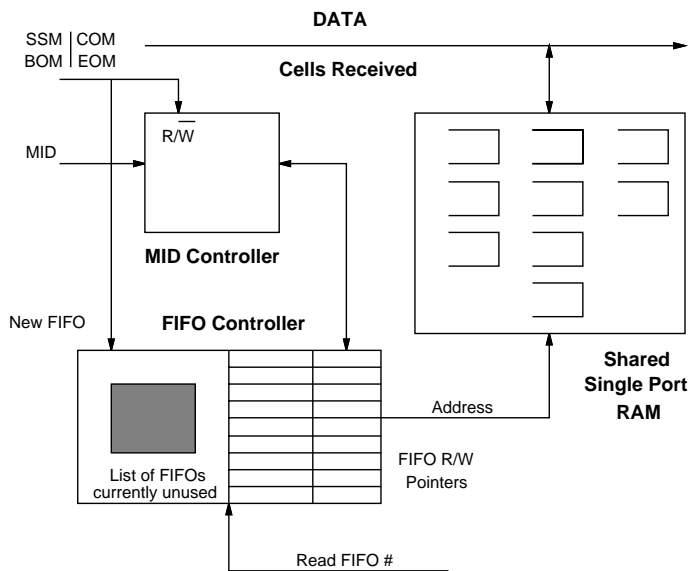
DATA

SSM | COM
BOM | EOM

Cells Received

$R/\overline{W}$

MID

MID Controller

New FIFO

FIFO Controller

Shared Single Port RAM

Address

List of FIFOs currently unused

FIFO R/W Pointers

Read FIFO #